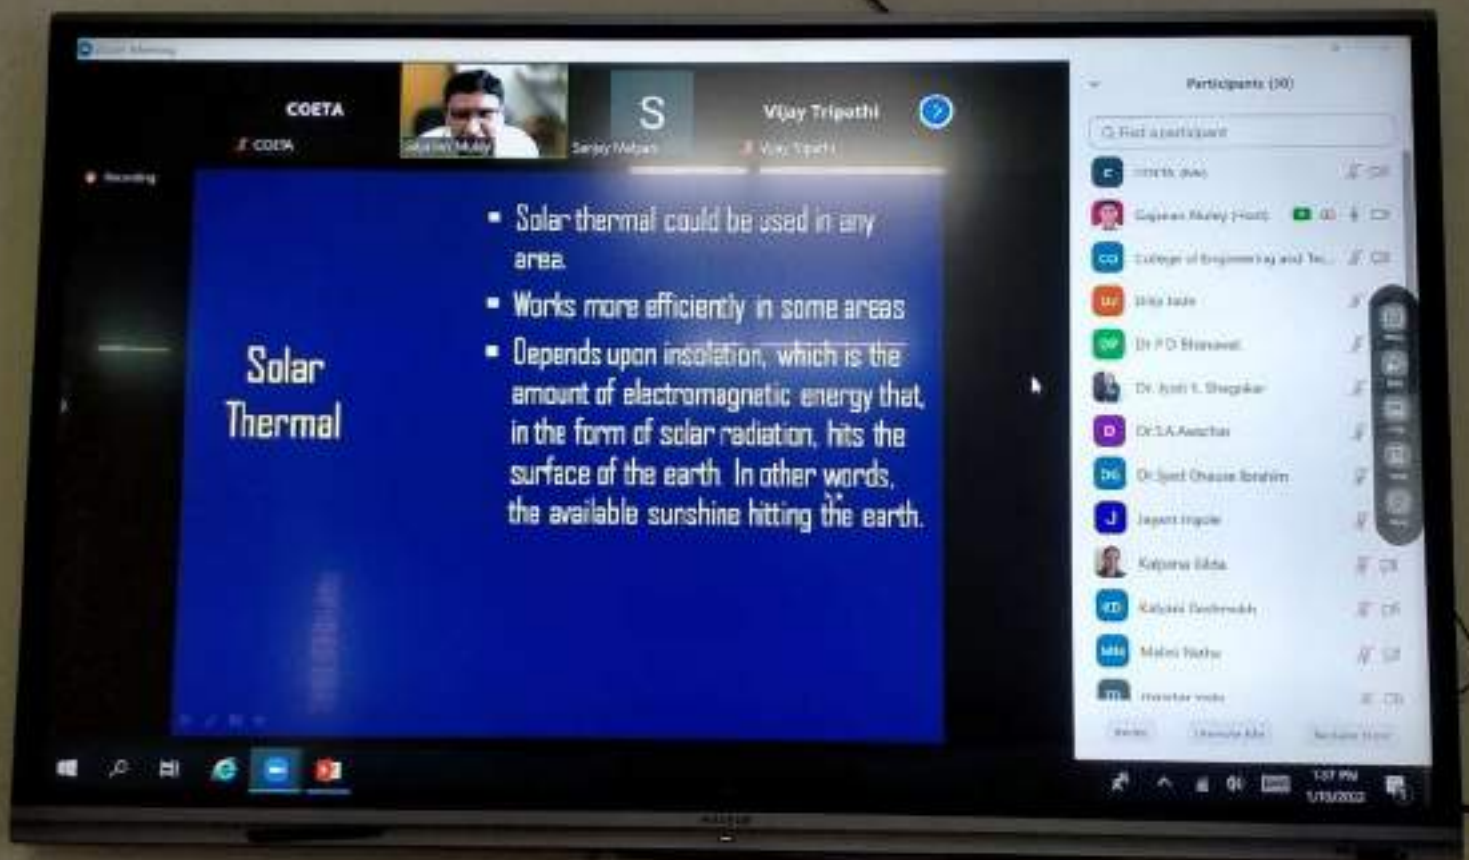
COETA
COETA

S
Sanjay Malpani

Vijay Tripathi
Vijay Tripathi

Recording

Solar Thermal

- Solar thermal could be used in any area.
- Works more efficiently in some areas
- Depends upon insolation, which is the amount of electromagnetic energy that, in the form of solar radiation, hits the surface of the earth. In other words, the available sunshine hitting the earth.

Participants ([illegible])

Find a participant

COETA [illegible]
Gajanan Muley (Host)
College of Engineering and Te...
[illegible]
Dr P D Bhanawat
Dr. Jyoti S. Shegokar
Dr S A Awachar
Dr Syed Ghause Ibrahim
Jayant Ingole
Kalpana Sikta
Kalyani Deshmukh
Malini Nathe
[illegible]

Invite
Unmute Me
Reclaim Host

1:37 PM
1/10/2022